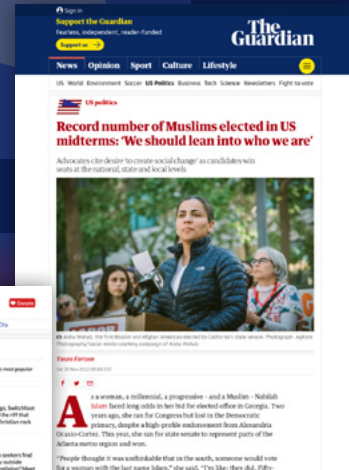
Sign in

Support the Guardian

Fearless, independent, reader-funded

Support us →

The Guardian

News Opinion Sport Culture Lifestyle

US World Environment Soccer US Politics Business Tech Science Newsletters Fight to vote

US politics

Record number of Muslims elected in US midterms: 'We should lean into who we are'

Advocates cite desire to create social change' as candidates win seats at the national, state and local levels

Aisha Wahab, the first Muslim and Afghan-American elected to California's state senate. Photograph: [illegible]

Maya Yang

Sat 19 Nov 2022 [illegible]

As a woman, a millennial, a progressive – and a Muslim – Nabilah Islam faced long odds in her bid for elected office in Georgia. Two years ago, she ran for Congress but lost in the Democratic primary, despite a high-profile endorsement from Alexandria Ocasio-Cortez. This year, she ran for state senate to represent parts of the Atlanta metro region and won.

"People thought it was unthinkable that in the south, someone would vote for a woman with the last name Islam," she said. "I'm like: then did. Fifty-

Donate

City

most popular

Switchfoot

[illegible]